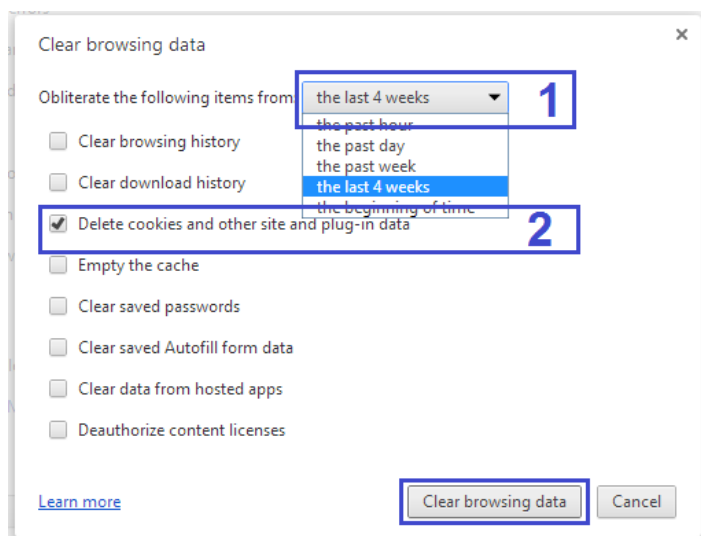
Clear browsing data

×

Obliterate the following items from: the last 4 weeks

1

the past hour
the past day
the past week
the last 4 weeks
the beginning of time

Clear browsing history

Clear download history

Delete cookies and other site and plug-in data

2

Empty the cache

Clear saved passwords

Clear saved Autofill form data

Clear data from hosted apps

Deauthorize content licenses

Learn more

Clear browsing data

Cancel